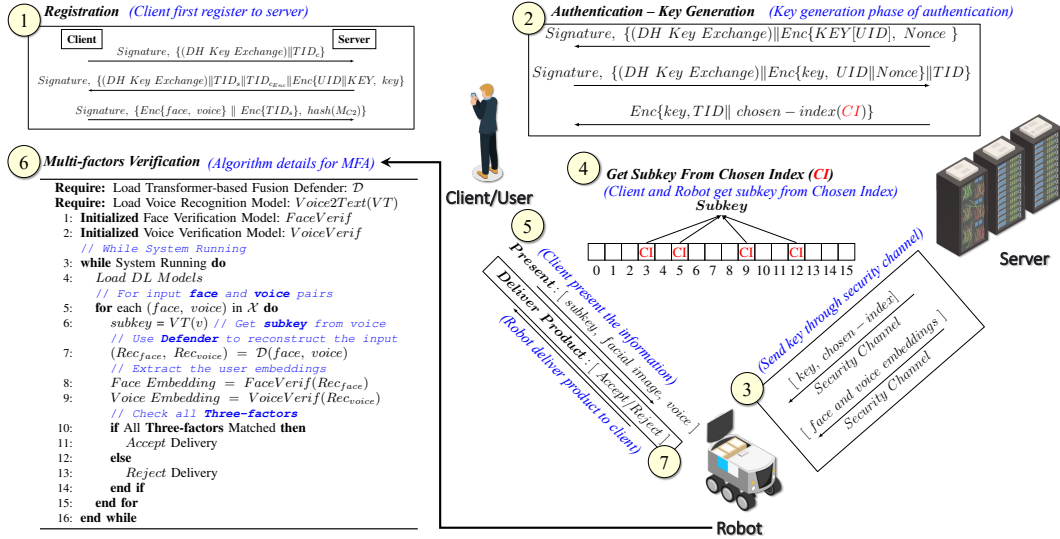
1 Registration (Client first register to server)

Client Server

Signature, $\{(DH\ Key\ Exchange)\|TID_c\}$

Signature, $\{(DH\ Key\ Exchange)\|TID_s\|TID_{c_{Enc}}\|Enc\{UID\|KEY,\ key\}$

Signature, $\{Enc\{face,\ voice\}\ \|\ Enc\{TID_s\},\ hash(M_{C2})\}$

2 Authentication – Key Generation (Key generation phase of authentication)

$Signature,\ \{(DH\ Key\ Exchange)\|Enc\{KEY[UID],\ Nonce\ \}$

$Signature,\ \{(DH\ Key\ Exchange)\|Enc\{key,\ UID\|Nonce\}\|TID\}$

$Enc\{key, TID\|\ chosen-index(CI)\}$

6 Multi-factors Verification (Algorithm details for MFA)

Require: Load Transformer-based Fusion Defender: $\mathcal{D}$
Require: Load Voice Recognition Model: $Voice2Text(VT)$
1: Initialized Face Verification Model: $FaceVerif$
2: Initialized Voice Verification Model: $VoiceVerif$
// While System Running
3: while System Running do
4: Load DL Models
// For input face and voice pairs
5: for each $(face,\ voice)$ in $\mathcal{X}$ do
6: subkey = $VT(v)$ // Get subkey from voice
// Use Defender to reconstruct the input
7: $(Rec_{face},\ Rec_{voice})\ =\ \mathcal{D}(face,\ voice)$
// Extract the user embeddings
8: $Face\ Embedding\ =\ FaceVerif(Rec_{face})$
9: $Voice\ Embedding\ =\ VoiceVerif(Rec_{voice})$
// Check all Three-factors
10: if All Three-factors Matched then
11: Accept Delivery
12: else
13: Reject Delivery
14: end if
15: end for
16: end while

Client/User

4 Get Subkey From Chosen Index (CI)
(Client and Robot get subkey from Chosen Index)
Subkey

CI CI CI CI
0 1 2 3 4 5 6 7 8 9 10 11 12 13 14 15

Server

5 (Client present the information)
Present : [ subkey, facial image, voice ]
Deliver Product : [ Accept/Reject ]
(Robot deliver product to client)
7

(Send key through security channel)
[ key, chosen − index ]
Security Channel
[ face and voice embeddings ]
Security Channel
3

Robot